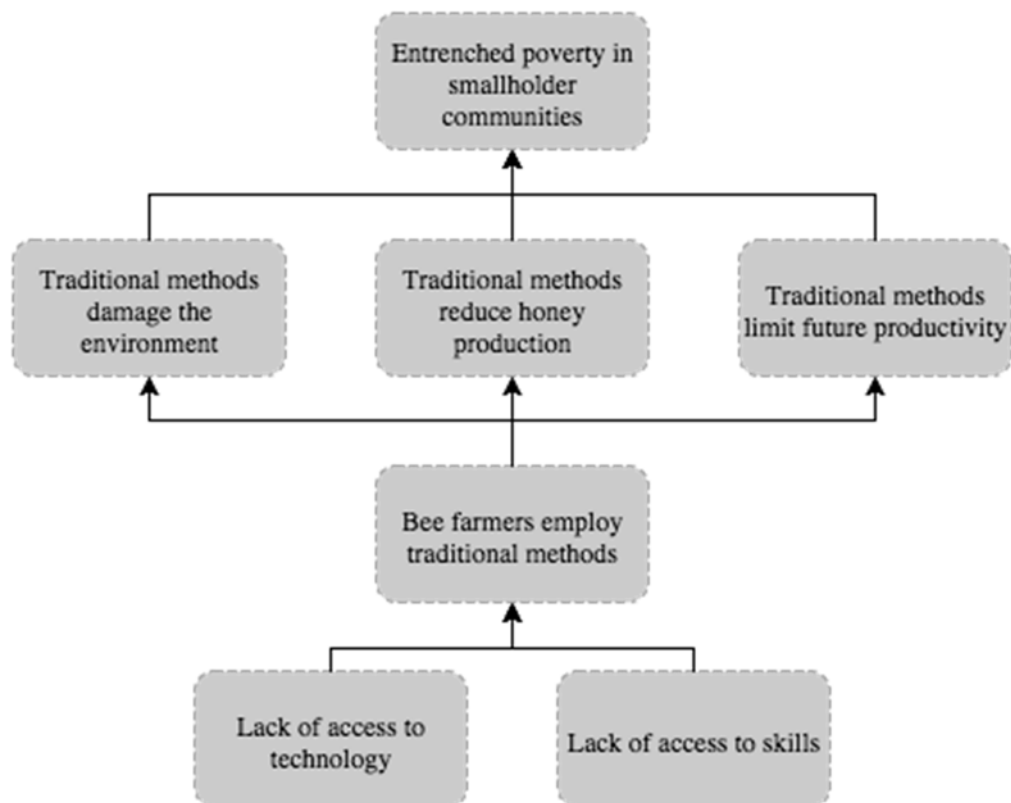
Entrenched poverty in smallholder communities

Traditional methods damage the environment

Traditional methods reduce honey production

Traditional methods limit future productivity

Bee farmers employ traditional methods

Lack of access to technology

Lack of access to skills